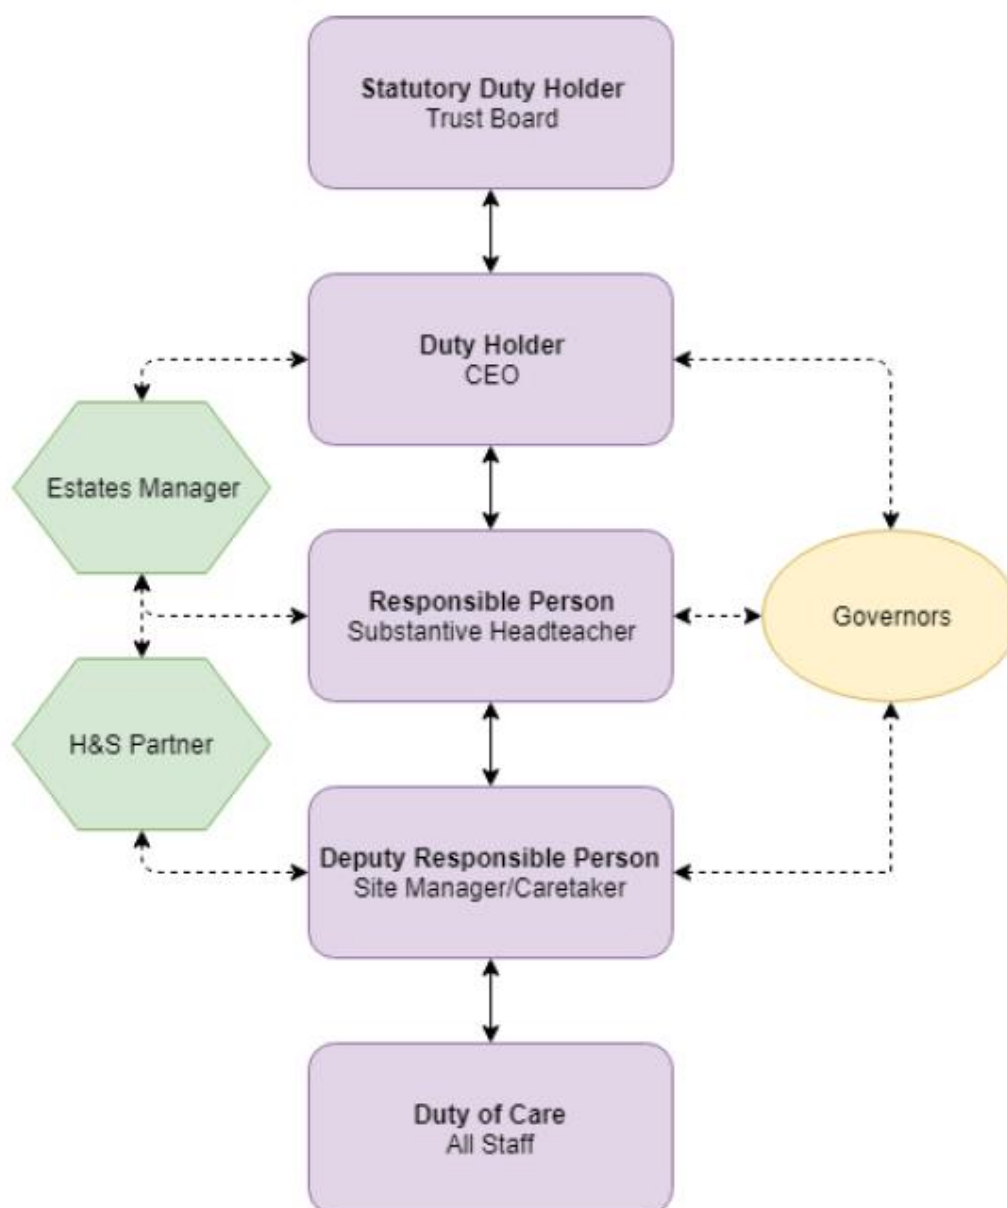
Statutory Duty Holder
Trust Board

Duty Holder
CEO

Estates Manager

Responsible Person
Substantive Headteacher

Governors

H&S Partner

Deputy Responsible Person
Site Manager/Caretaker

Duty of Care
All Staff